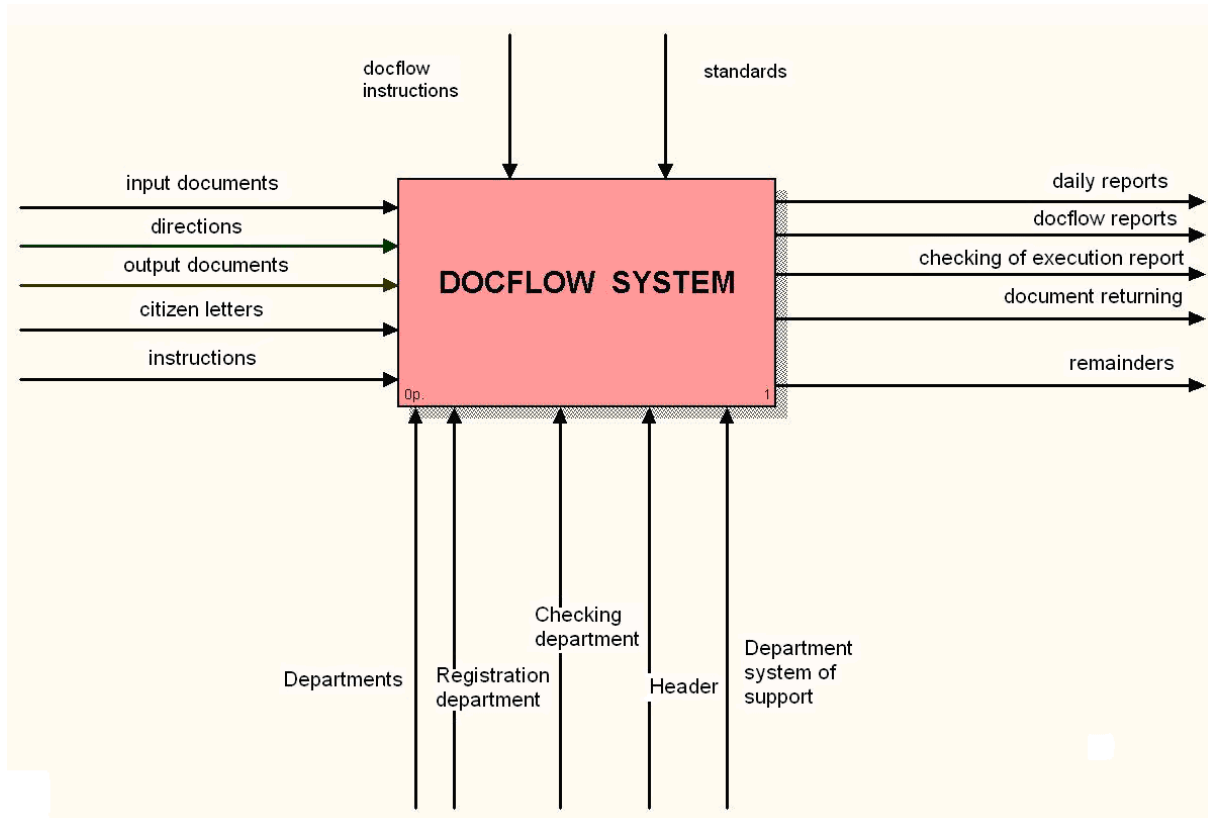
docflow instructions

standards

input documents

directions

output documents

citizen letters

instructions

DOCFLOW SYSTEM

0p.

1

daily reports

docflow reports

checking of execution report

document returning

remainders

Departments

Registration department

Checking department

Header

Department system of support